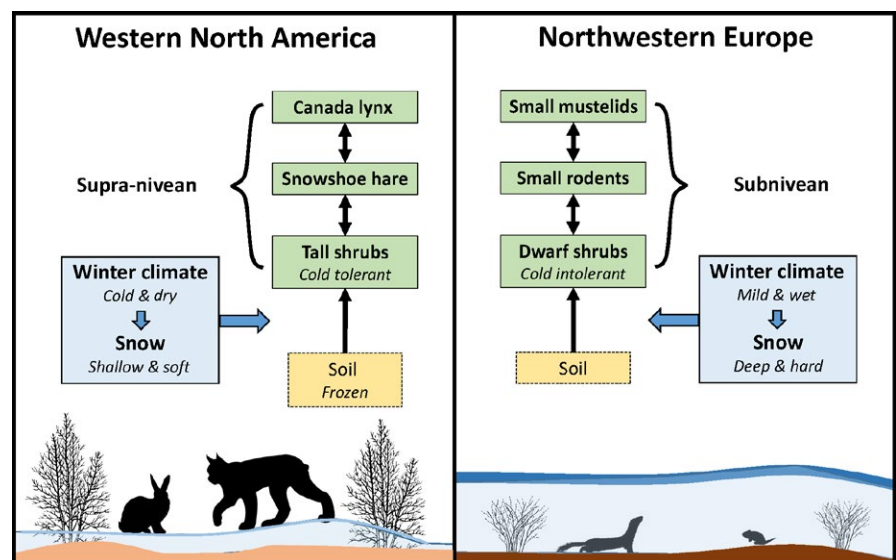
Western North America

Canada lynx

Supra-nivean

Snowshoe hare

Tall shrubs
Cold tolerant

Winter climate
Cold & dry
Snow
Shallow & soft

Soil
Frozen

Northwestern Europe

Small mustelids

Small rodents

Subnivean

Dwarf shrubs
Cold intolerant

Winter climate
Mild & wet
Snow
Deep & hard

Soil